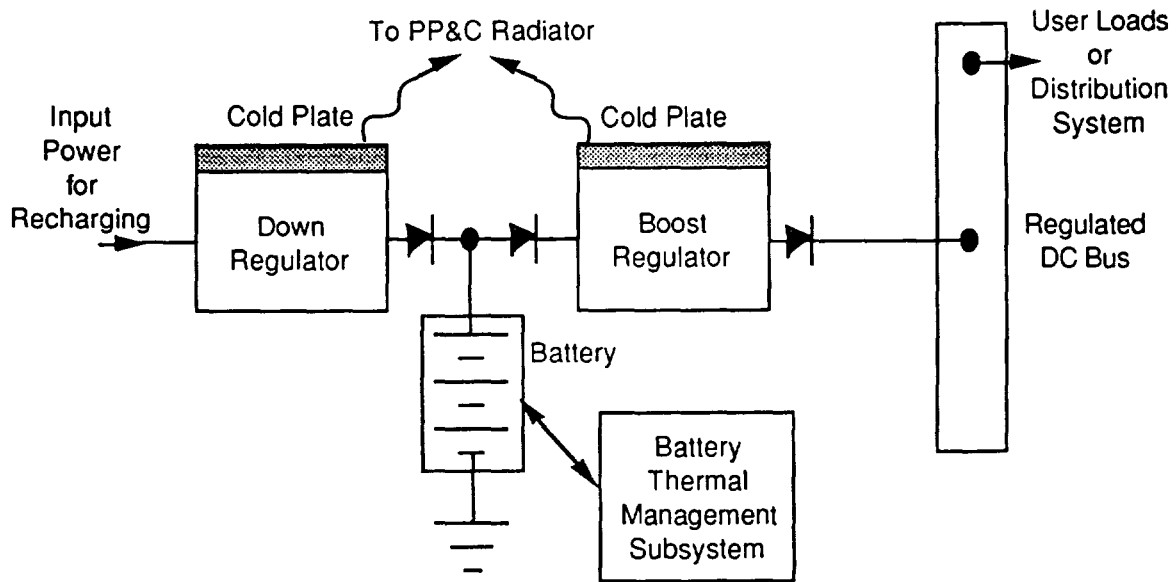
To PP&C Radiator

User Loads
or
Distribution
System

Input
Power
for
Recharging

Cold Plate

Down
Regulator

Cold Plate

Boost
Regulator

Regulated
DC Bus

Battery

Battery
Thermal
Management
Subsystem